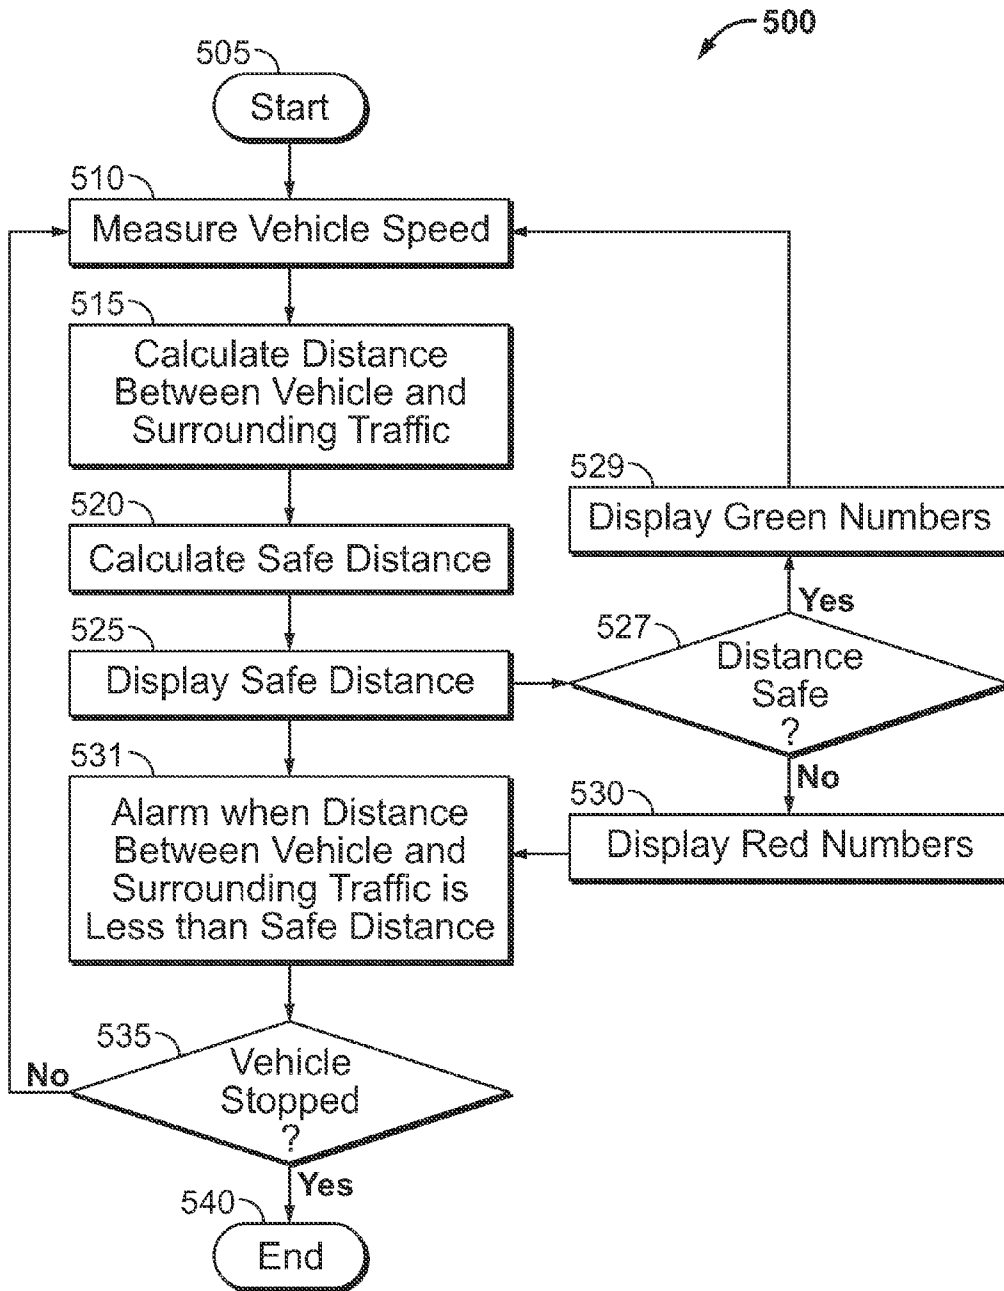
500

505

Start

510

Measure Vehicle Speed

515

Calculate Distance Between Vehicle and Surrounding Traffic

520

Calculate Safe Distance

525

Display Safe Distance

529

Display Green Numbers

Yes

527

Distance Safe ?

No

530

Display Red Numbers

531

Alarm when Distance Between Vehicle and Surrounding Traffic is Less than Safe Distance

535

No

Vehicle Stopped ?

Yes

540

End